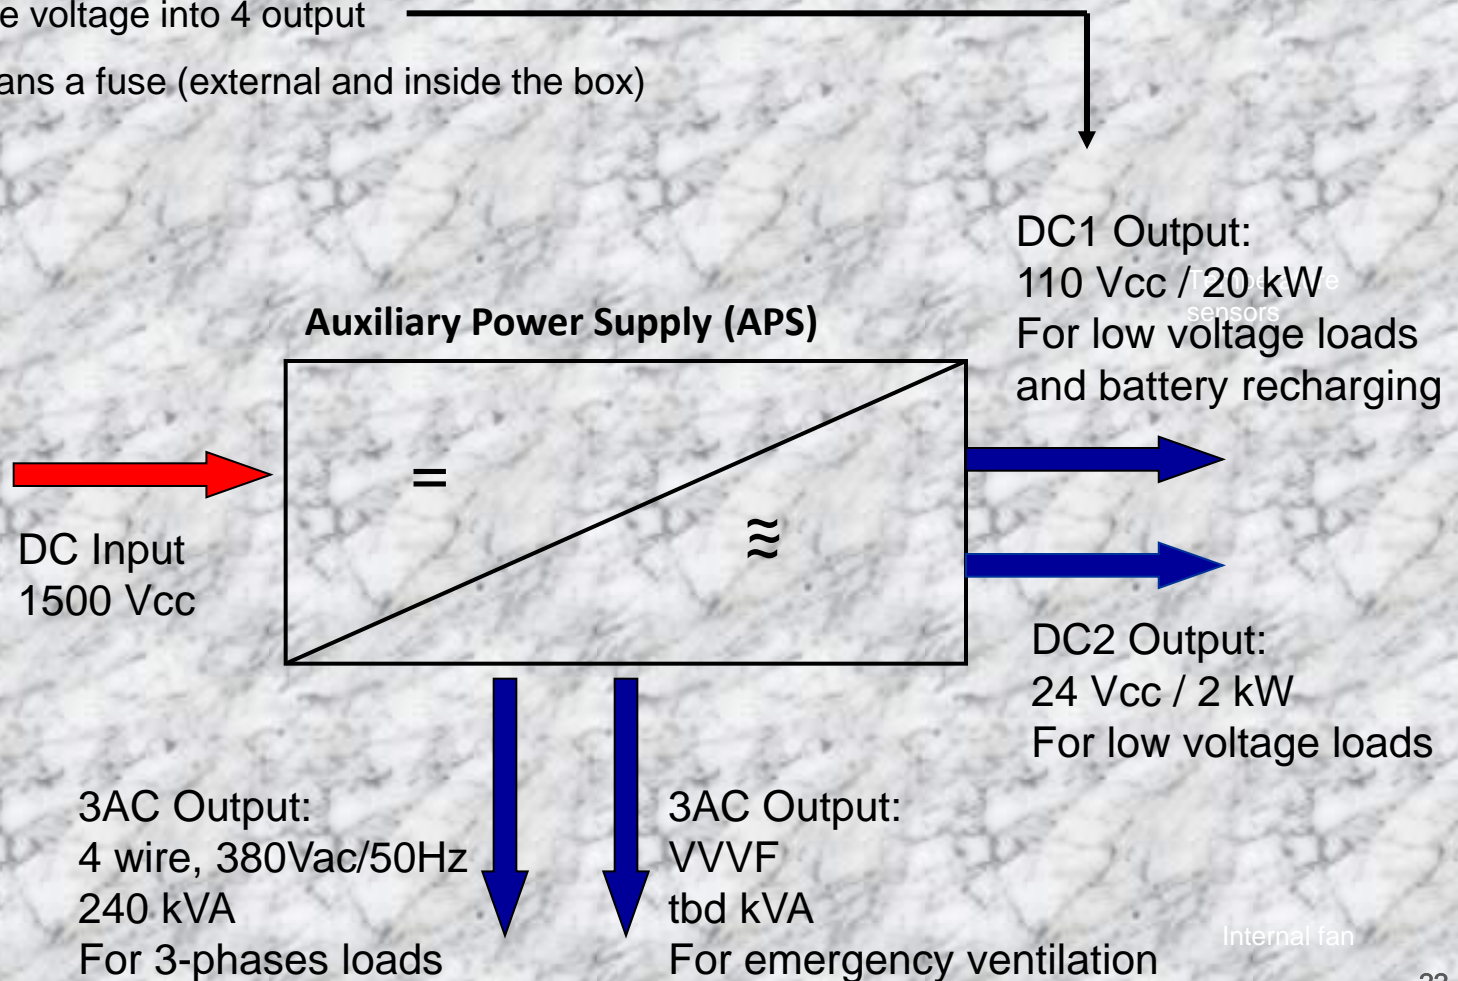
e voltage into 4 output

ans a fuse (external and inside the box)

DC1 Output:
110 Vcc / 20 kW
For low voltage loads
and battery recharging

Temperature
sensors

Auxiliary Power Supply (APS)

=

≈

DC Input
1500 Vcc

DC2 Output:
24 Vcc / 2 kW
For low voltage loads

3AC Output:
4 wire, 380Vac/50Hz
240 kVA
For 3-phases loads

3AC Output:
VVVF
tbd kVA
For emergency ventilation

Internal fan

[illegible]